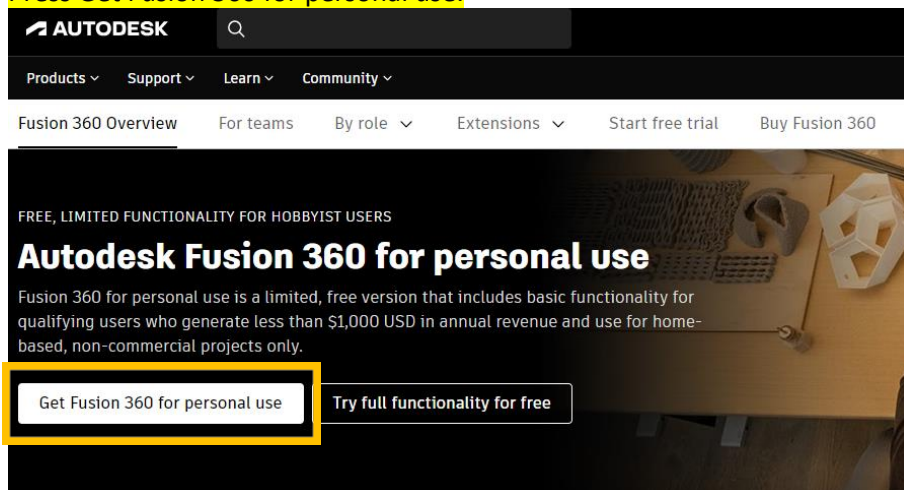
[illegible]

AUTODESK

Products ⌄ Support ⌄ Learn ⌄ Community ⌄

Fusion 360 Overview For teams By role ⌄ Extensions ⌄ Start free trial Buy Fusion 360

FREE, LIMITED FUNCTIONALITY FOR HOBBYIST USERS

Autodesk Fusion 360 for personal use

Fusion 360 for personal use is a limited, free version that includes basic functionality for qualifying users who generate less than $1,000 USD in annual revenue and use for home-based, non-commercial projects only.

Get Fusion 360 for personal use

Try full functionality for free